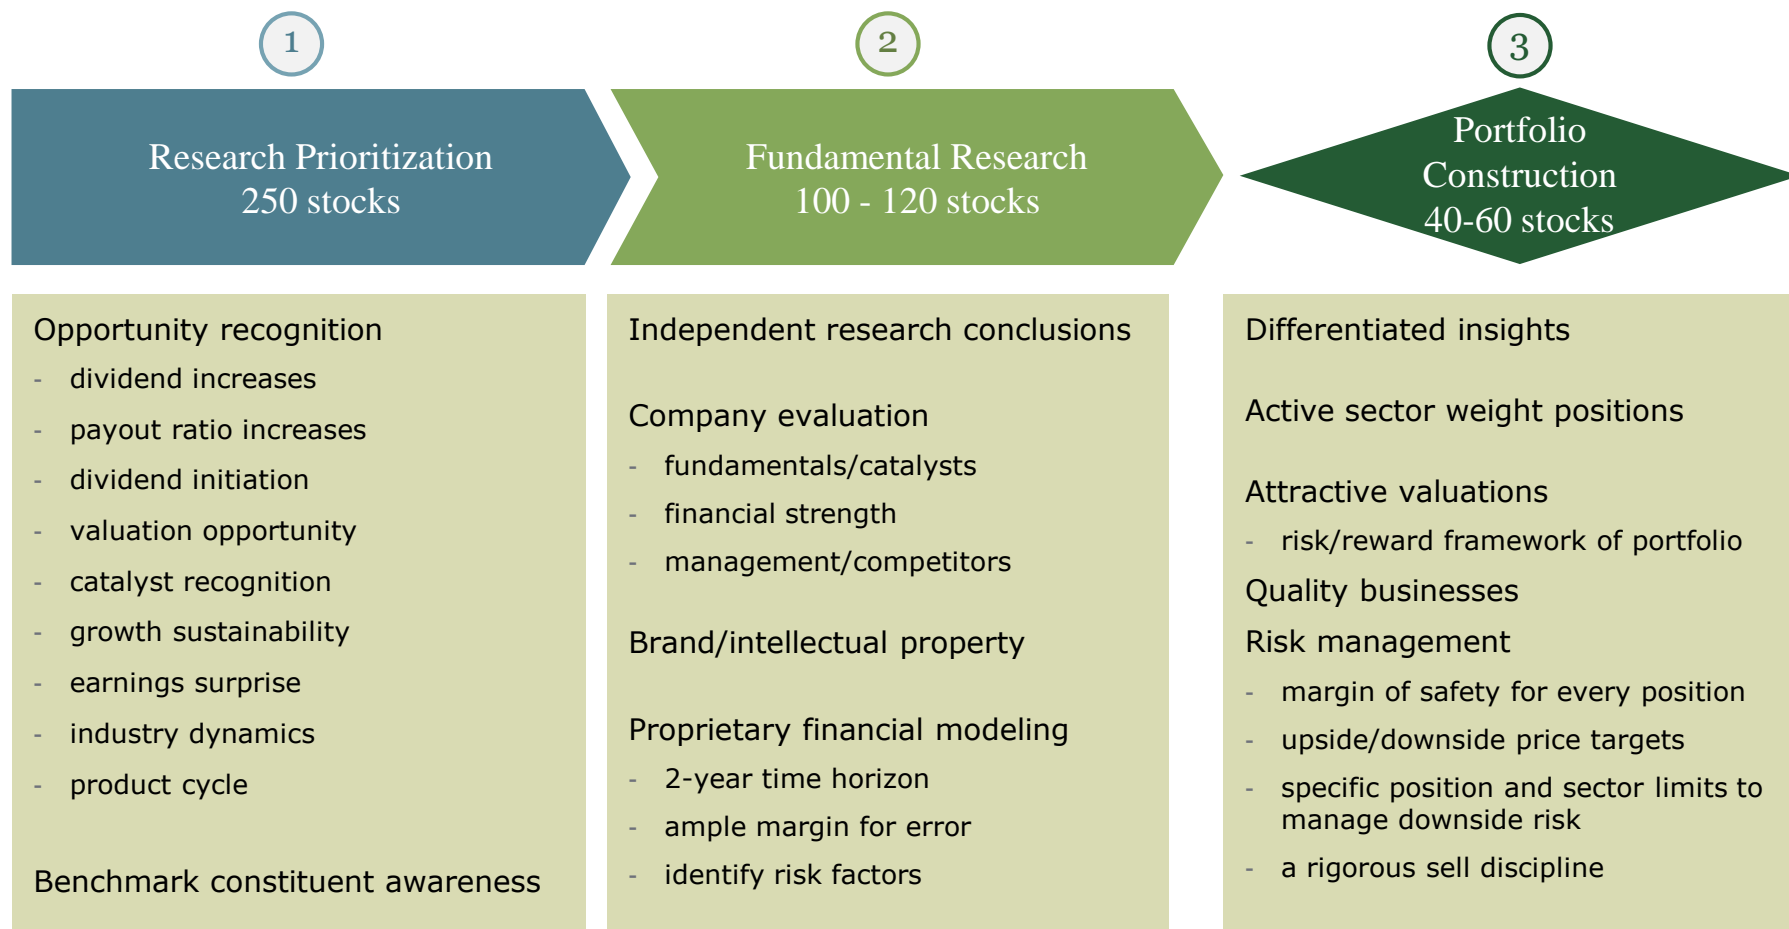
1

Research Prioritization
250 stocks

2

Fundamental Research
100 - 120 stocks

3

Portfolio Construction
40-60 stocks

Opportunity recognition
- dividend increases
- payout ratio increases
- dividend initiation
- valuation opportunity
- catalyst recognition
- growth sustainability
- earnings surprise
- industry dynamics
- product cycle

Benchmark constituent awareness

Independent research conclusions

Company evaluation
- fundamentals/catalysts
- financial strength
- management/competitors

Brand/intellectual property

Proprietary financial modeling
- 2-year time horizon
- ample margin for error
- identify risk factors

Differentiated insights

Active sector weight positions

Attractive valuations
- risk/reward framework of portfolio

Quality businesses

Risk management
- margin of safety for every position
- upside/downside price targets
- specific position and sector limits to manage downside risk
- a rigorous sell discipline